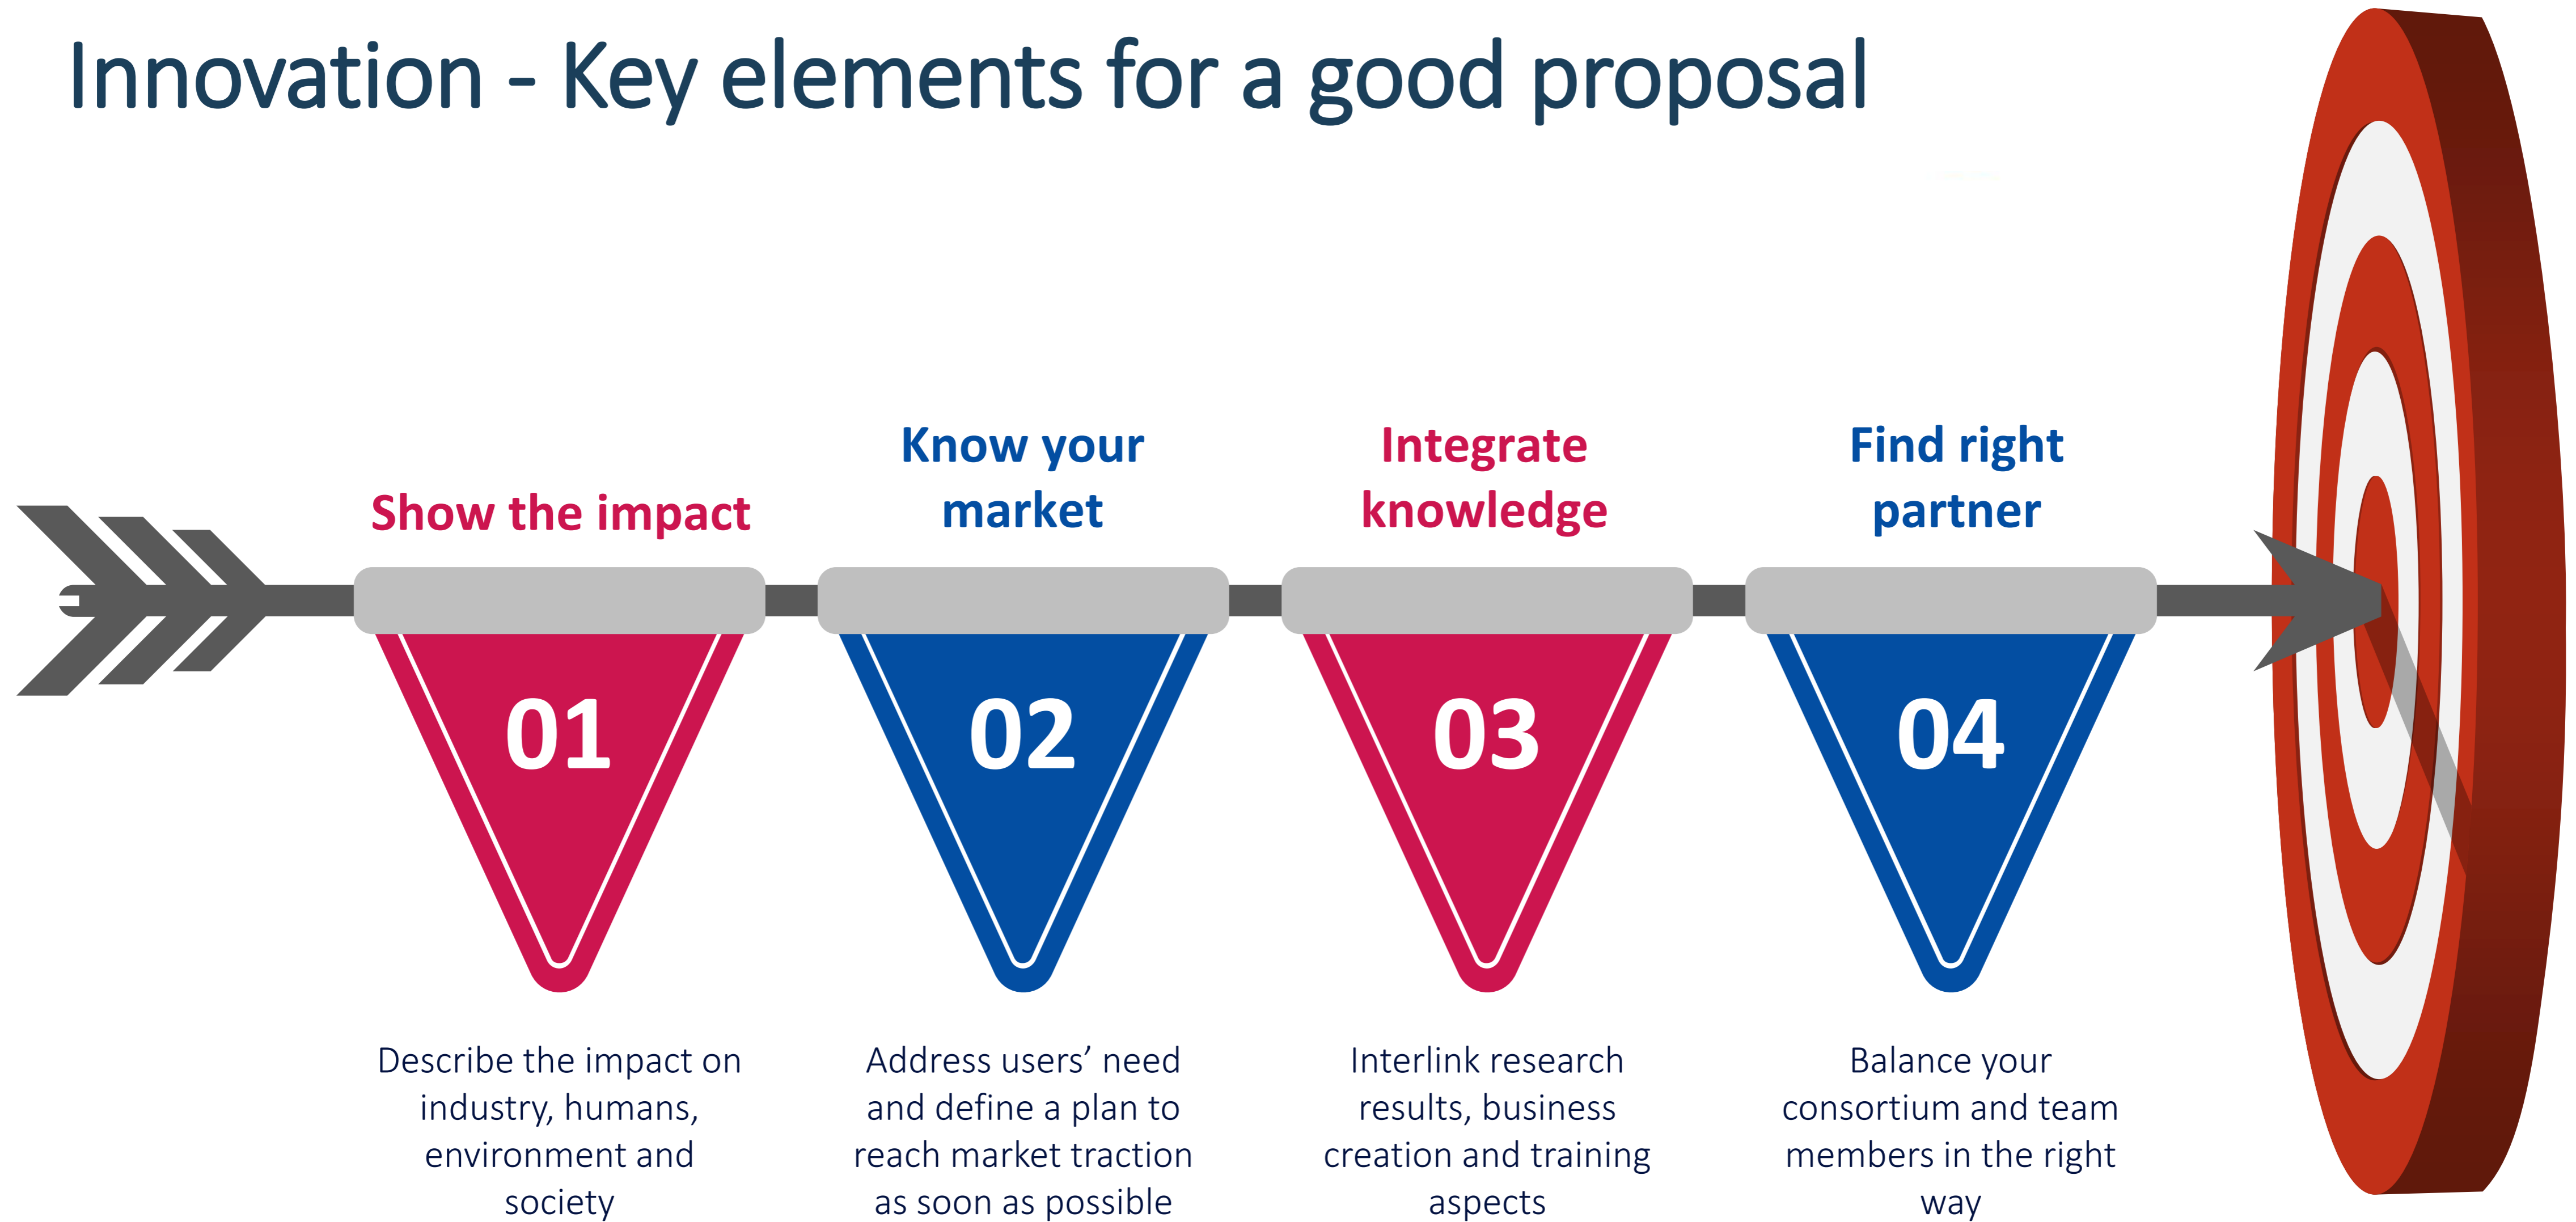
Innovation - Key elements for a good proposal

Show the impact

01

Describe the impact on industry, humans, environment and society

Know your market

02

Address users' need and define a plan to reach market traction as soon as possible

Integrate knowledge

03

Interlink research results, business creation and training aspects

Find right partner

04

Balance your consortium and team members in the right way